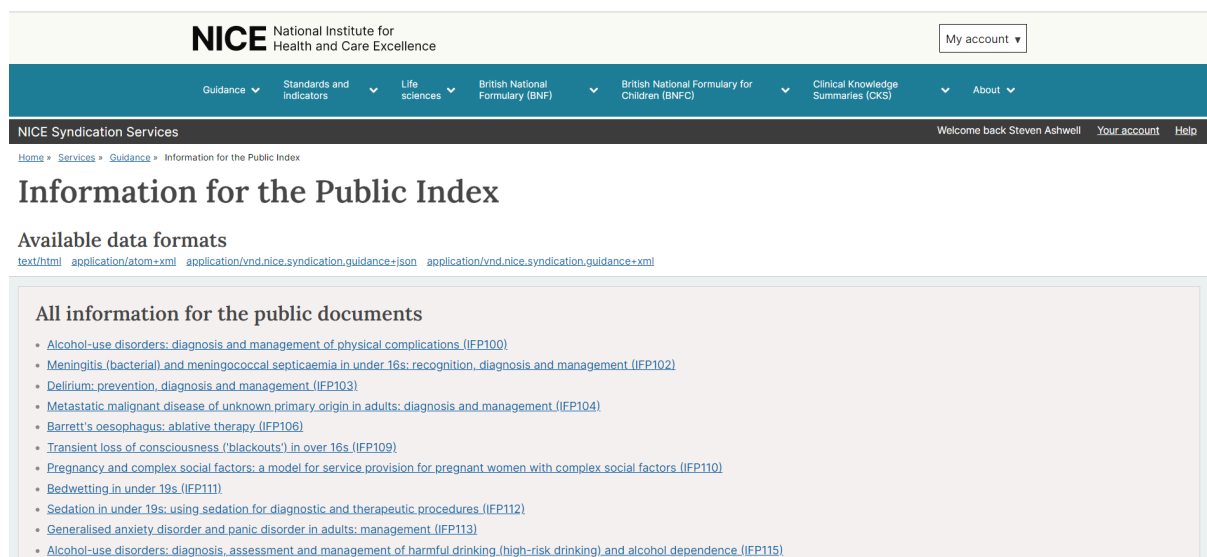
NICE National Institute for Health and Care Excellence

My account ▾

Guidance
Standards and indicators
Life sciences
British National Formulary (BNF)
British National Formulary for Children (BNFC)
Clinical Knowledge Summaries (CKS)
About

NICE Syndication Services

Welcome back Steven Ashwell Your account Help

Home » Services » Guidance » Information for the Public Index

# Information for the Public Index

## Available data formats

text/html application/atom+xml application/vnd.nice.syndication.guidance+json application/vnd.nice.syndication.guidance+xml

## All information for the public documents

- Alcohol-use disorders: diagnosis and management of physical complications (IFP100)
- Meningitis (bacterial) and meningococcal septicaemia in under 16s: recognition, diagnosis and management (IFP102)
- Delirium: prevention, diagnosis and management (IFP103)
- Metastatic malignant disease of unknown primary origin in adults: diagnosis and management (IFP104)
- Barrett's oesophagus: ablative therapy (IFP106)
- Transient loss of consciousness ('blackouts') in over 16s (IFP109)
- Pregnancy and complex social factors: a model for service provision for pregnant women with complex social factors (IFP110)
- Bedwetting in under 19s (IFP111)
- Sedation in under 19s: using sedation for diagnostic and therapeutic procedures (IFP112)
- Generalised anxiety disorder and panic disorder in adults: management (IFP113)
- Alcohol-use disorders: diagnosis, assessment and management of harmful drinking (high-risk drinking) and alcohol dependence (IFP115)